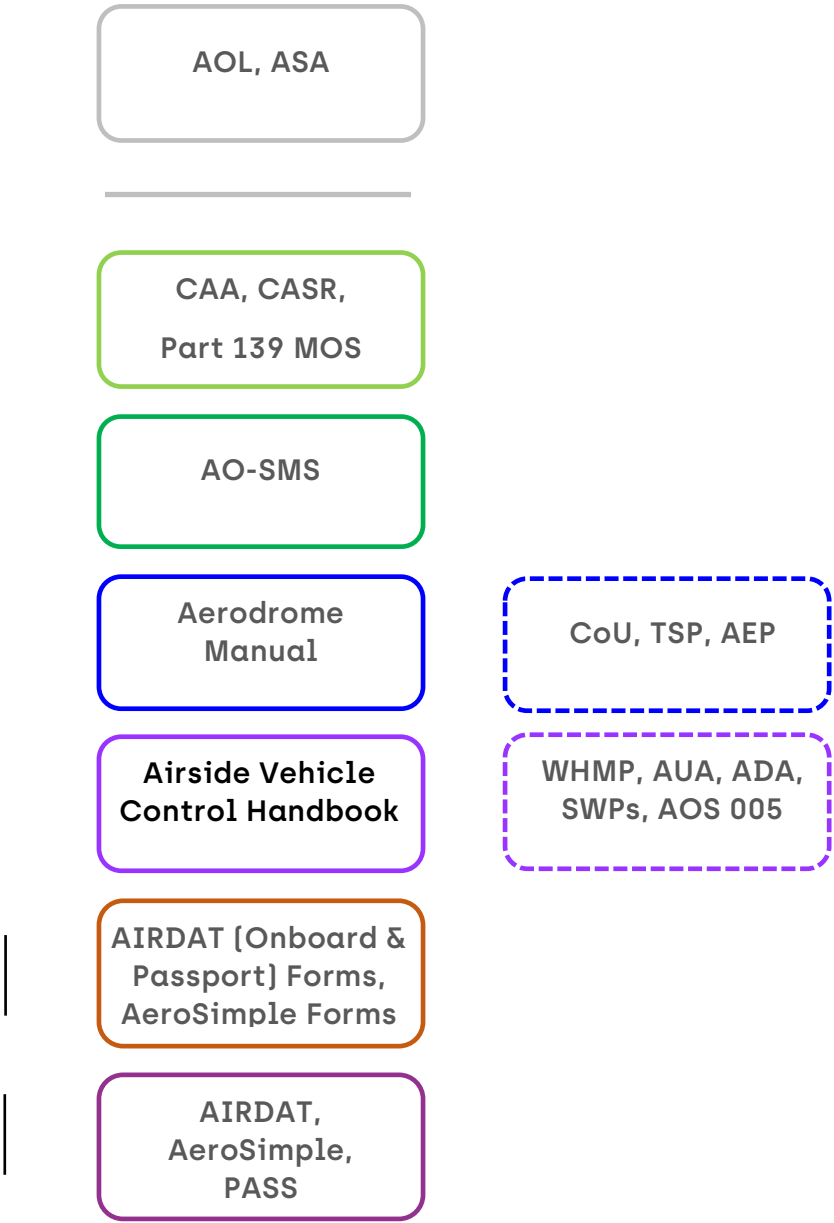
AOL, ASA

CAA, CASR,

Part 139 MOS

AO-SMS

Aerodrome Manual

CoU, TSP, AEP

Airside Vehicle Control Handbook

WHMP, AUA, ADA, SWPs, AOS 005

AIRDAT (Onboard & Passport) Forms, AeroSimple Forms

AIRDAT, AeroSimple, PASS